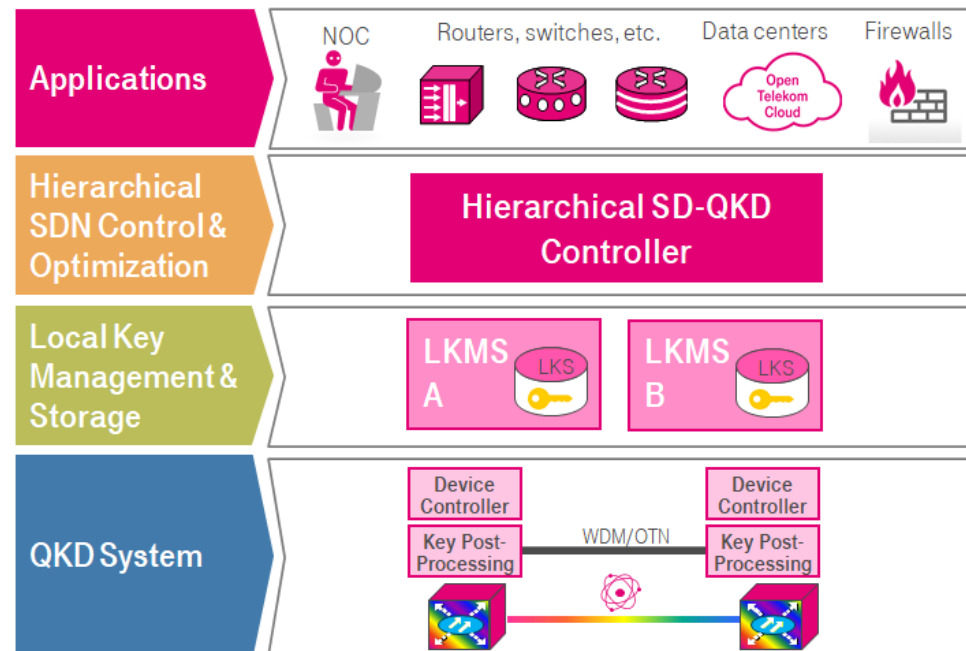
Applications

NOC

Routers, switches, etc.

Data centers

Open Telekom Cloud

Firewalls

Hierarchical SDN Control & Optimization

Hierarchical SD-QKD Controller

Local Key Management & Storage

LKMS A

LKS

LKMS B

LKS

QKD System

Device Controller

Key Post-Processing

WDM/OTN

Device Controller

Key Post-Processing